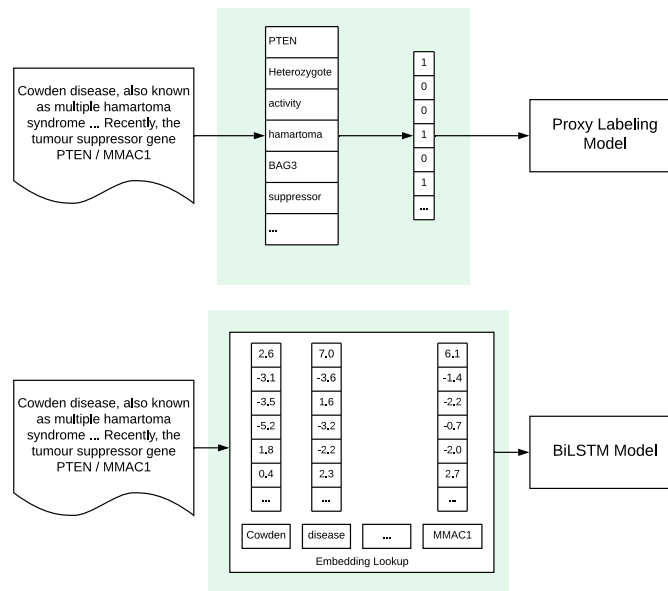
Cowden disease, also known as multiple hamartoma syndrome ... Recently, the tumour suppressor gene PTEN / MMAC1

| PTEN |
|---|
| Heterozygote |
| activity |
| hamartoma |
| BAG3 |
| suppressor |
| ... |

| 1 |
|---|
| 0 |
| 0 |
| 1 |
| 0 |
| 1 |
| ... |

Proxy Labeling Model

Cowden disease, also known as multiple hamartoma syndrome ... Recently, the tumour suppressor gene PTEN / MMAC1

| Cowden | disease | ... | MMAC1 |
|---|---|---|---|
| 2.6 | 7.0 | | 6.1 |
| -3.1 | -3.6 | | -1.4 |
| -3.5 | 1.6 | | -2.2 |
| -5.2 | -3.2 | | -0.7 |
| 1.8 | -2.2 | | -2.0 |
| 0.4 | 2.3 | | 2.7 |
| ... | ... | | ... |

Embedding Lookup

BiLSTM Model